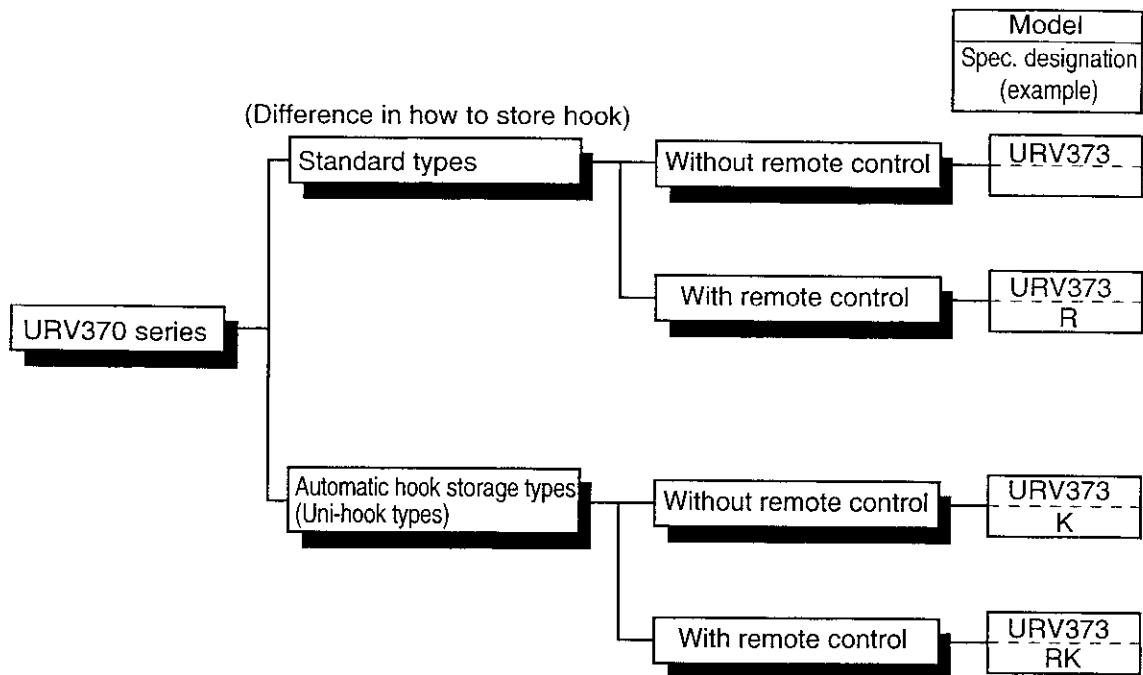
Model
Spec. designation (example)

(Difference in how to store hook)

URV370 series

Standard types

Without remote control

URV373

With remote control

URV373
R

Automatic hook storage types (Uni-hook types)

Without remote control

URV373
K

With remote control

URV373
RK